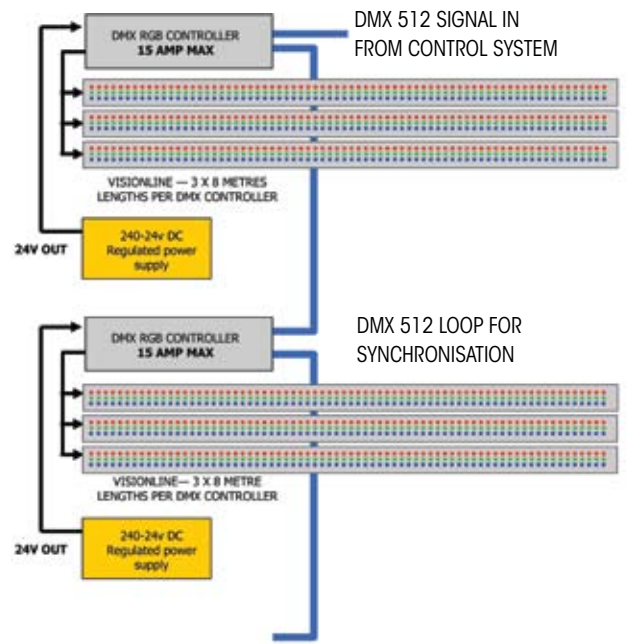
DMX RGB CONTROLLER
15 AMP MAX

DMX 512 SIGNAL IN
FROM CONTROL SYSTEM

VISIONLINE — 3 X 8 METRES
LENGTHS PER DMX CONTROLLER

24V OUT

240-24v DC
Regulated power
supply

DMX RGB CONTROLLER
15 AMP MAX

DMX 512 LOOP FOR
SYNCHRONISATION

VISIONLINE— 3 X 8 METRE
LENGTHS PER DMX CONTROLLER

24V OUT

240-24v DC
Regulated power
supply